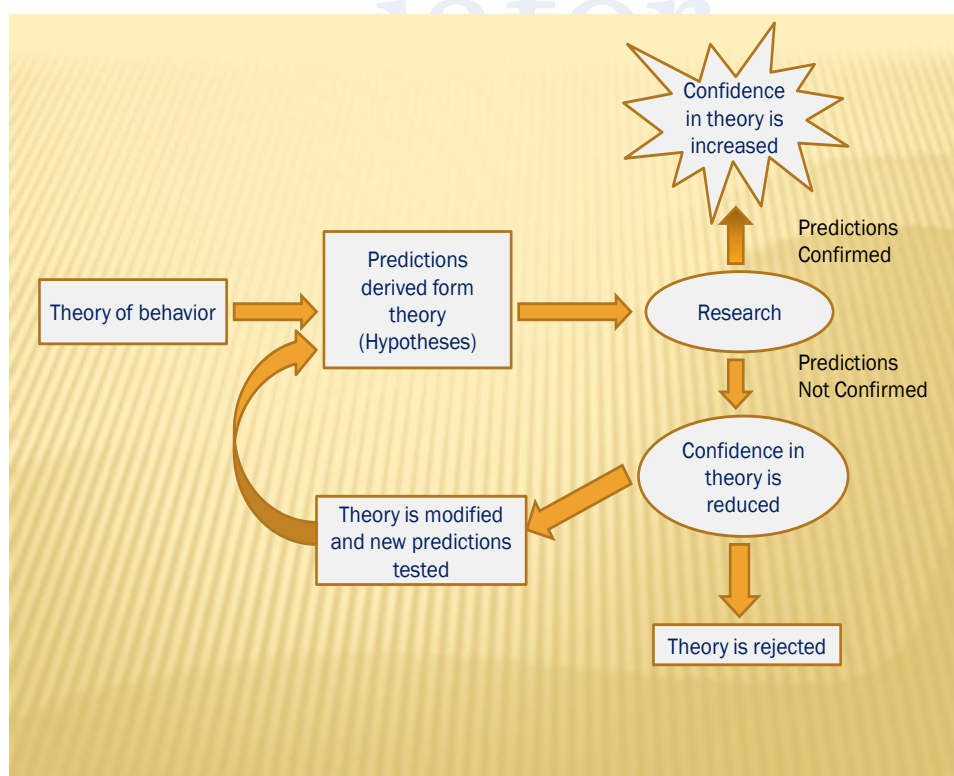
Theory of behavior

Predictions derived form theory (Hypotheses)

Research

Confidence in theory is increased

Predictions Confirmed

Predictions Not Confirmed

Confidence in theory is reduced

Theory is modified and new predictions tested

Theory is rejected